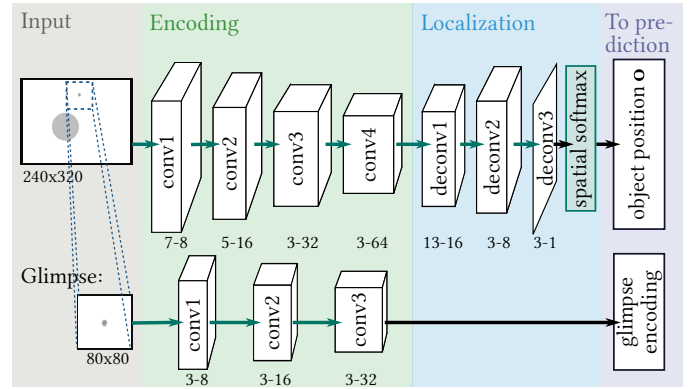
Input
Encoding
Localization
To prediction

240x320
conv1
conv2
conv3
conv4
deconv1
deconv2
deconv3
spatial softmax
object position o
7-8
5-16
3-32
3-64
13-16
3-8
3-1

Glimpse:
80x80
conv1
conv2
conv3
glimpse encoding
3-8
3-16
3-32